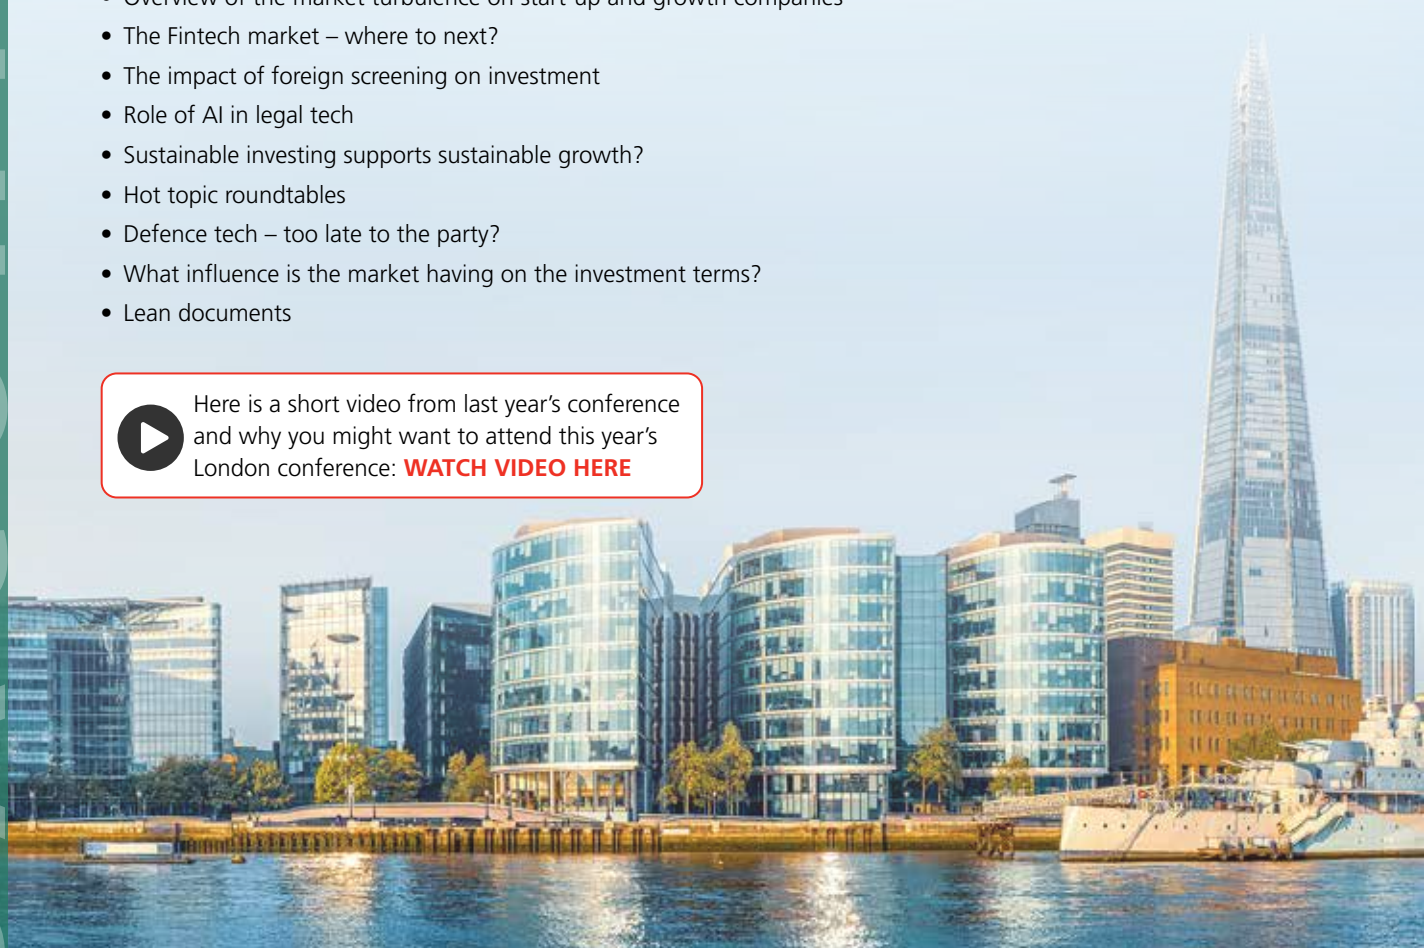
• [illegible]
• The Fintech market – where to next?
• The impact of foreign screening on investment
• Role of AI in legal tech
• Sustainable investing supports sustainable growth?
• Hot topic roundtables
• Defence tech – too late to the party?
• What influence is the market having on the investment terms?
• Lean documents

Here is a short video from last year's conference and why you might want to attend this year's London conference: WATCH VIDEO HERE